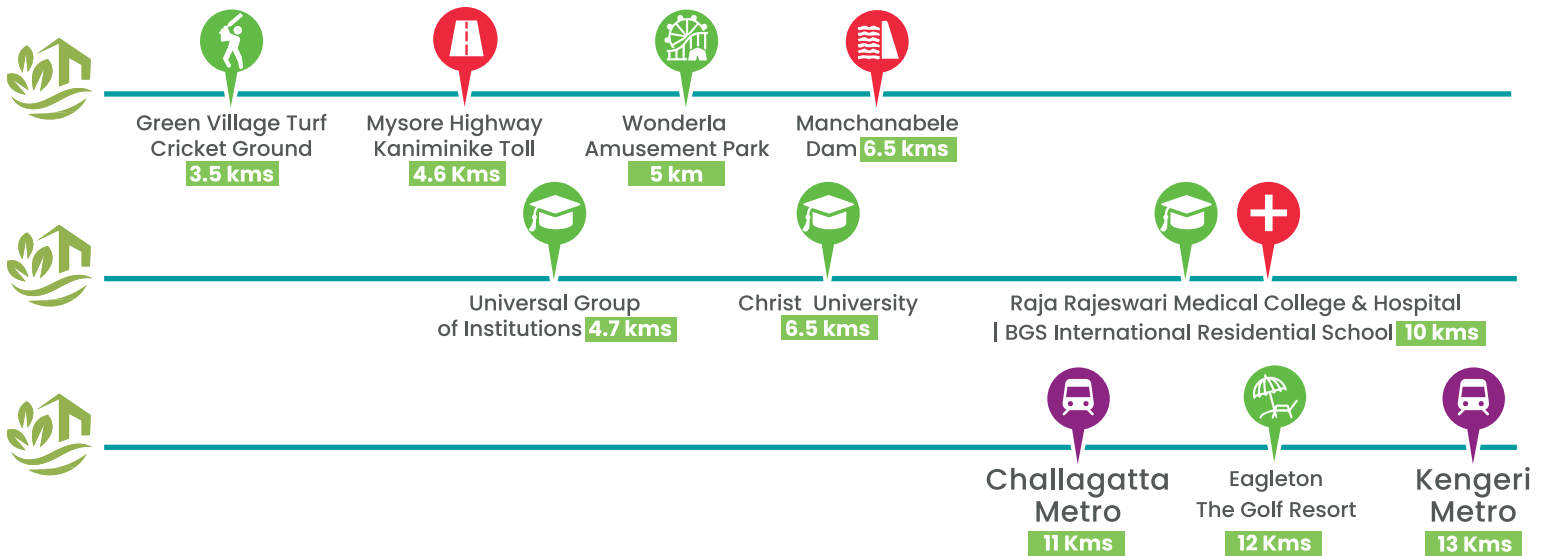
Green Village Turf Cricket Ground
3.5 kms

Mysore Highway Kaniminike Toll
4.6 Kms

Wonderla Amusement Park
5 km

Manchanabele Dam 6.5 kms

Universal Group of Institutions 4.7 kms

Christ University
6.5 kms

Raja Rajeswari Medical College & Hospital | BGS International Residential School 10 kms

Challagatta Metro
11 Kms

Eagleton The Golf Resort
12 Kms

Kengeri Metro
13 Kms